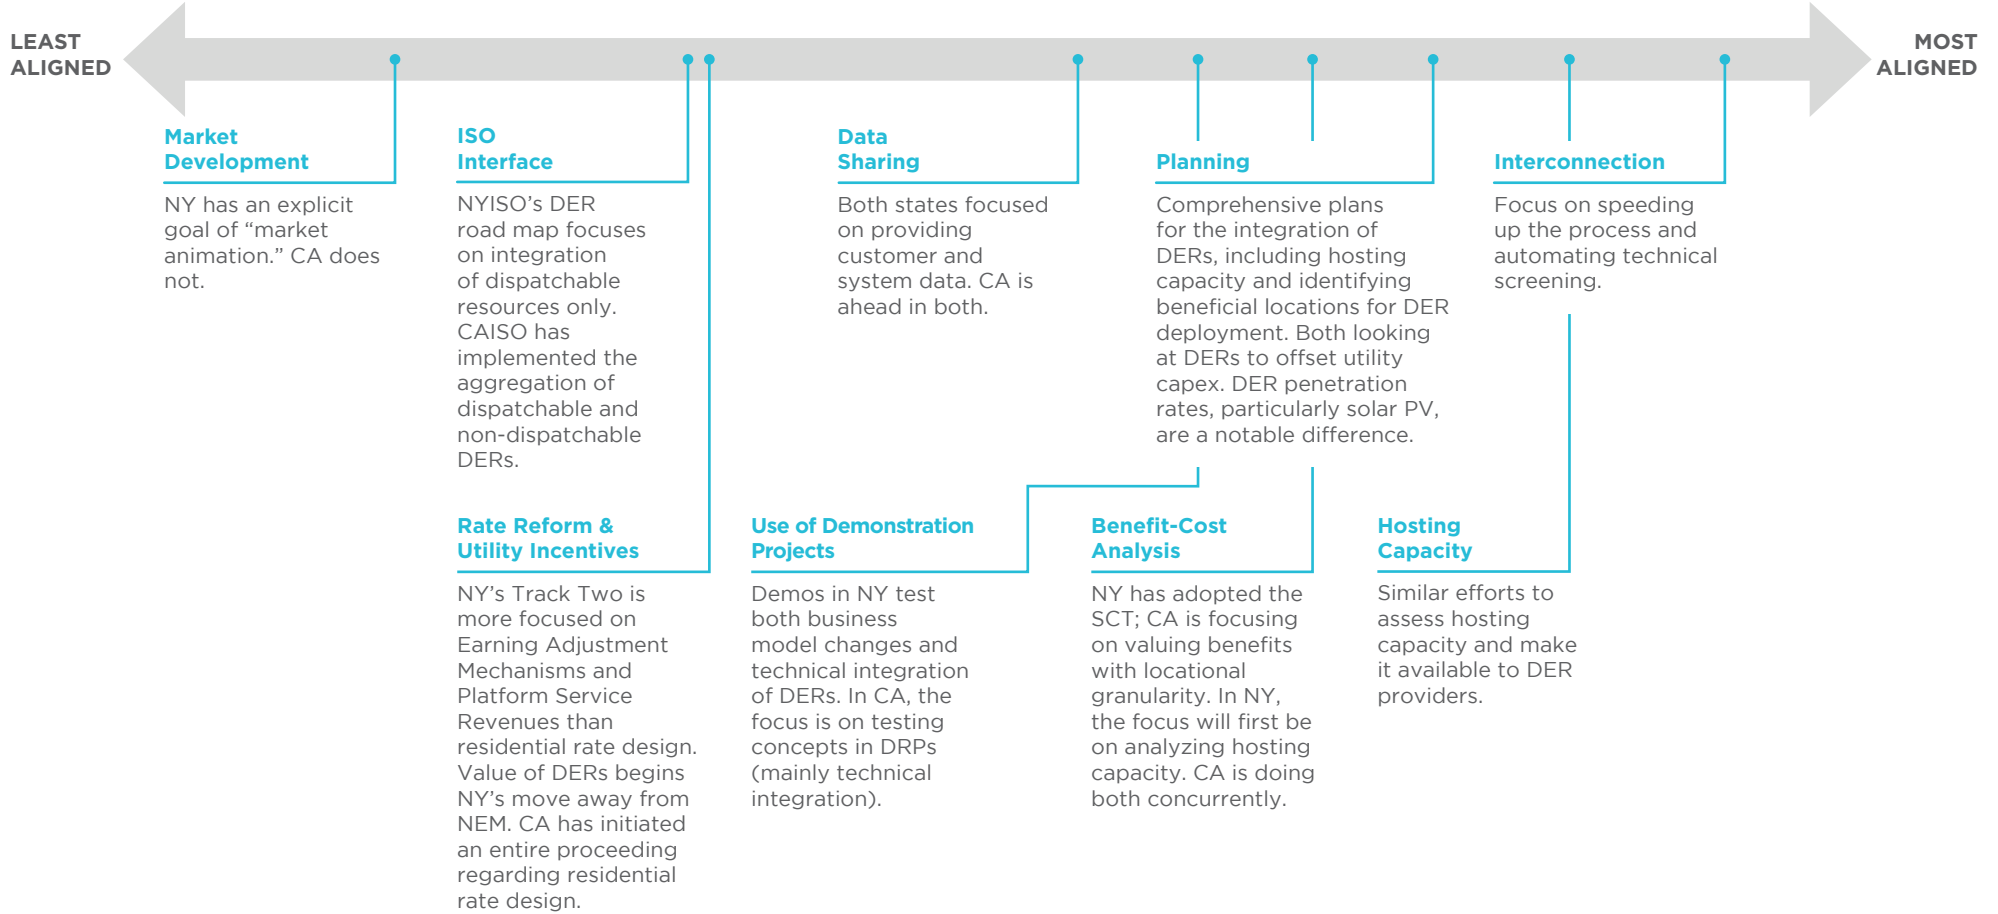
LEAST ALIGNED

MOST ALIGNED

Market Development

NY has an explicit goal of “market animation.” CA does not.

ISO Interface

NYISO’s DER road map focuses on integration of dispatchable resources only. CAISO has implemented the aggregation of dispatchable and non-dispatchable DERs.

Data Sharing

Both states focused on providing customer and system data. CA is ahead in both.

Planning

Comprehensive plans for the integration of DERs, including hosting capacity and identifying beneficial locations for DER deployment. Both looking at DERs to offset utility capex. DER penetration rates, particularly solar PV, are a notable difference.

Interconnection

Focus on speeding up the process and automating technical screening.

Rate Reform & Utility Incentives

NY’s Track Two is more focused on Earning Adjustment Mechanisms and Platform Service Revenues than residential rate design. Value of DERs begins NY’s move away from NEM. CA has initiated an entire proceeding regarding residential rate design.

Use of Demonstration Projects

Demos in NY test both business model changes and technical integration of DERs. In CA, the focus is on testing concepts in DRPs (mainly technical integration).

Benefit-Cost Analysis

NY has adopted the SCT; CA is focusing on valuing benefits with locational granularity. In NY, the focus will first be on analyzing hosting capacity. CA is doing both concurrently.

Hosting Capacity

Similar efforts to assess hosting capacity and make it available to DER providers.